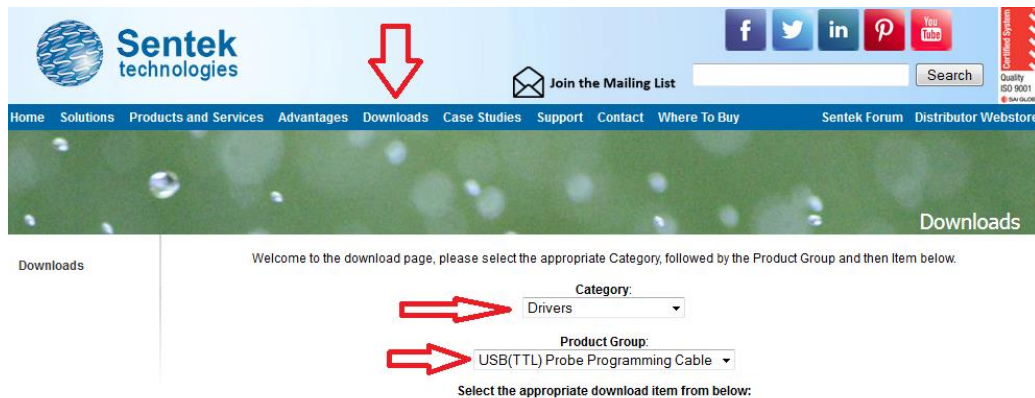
Sentek technologies

f in P You Tube

Join the Mailing List

Search

Certified System Quality ISO 9001 SAI GLOBAL

Home Solutions Products and Services Advantages Downloads Case Studies Support Contact Where To Buy Sentek Forum Distributor Webstore

Downloads

Downloads

Welcome to the download page, please select the appropriate Category, followed by the Product Group and then Item below.

Category:
Drivers

Product Group:
USB(TTL) Probe Programming Cable

Select the appropriate download item from below: